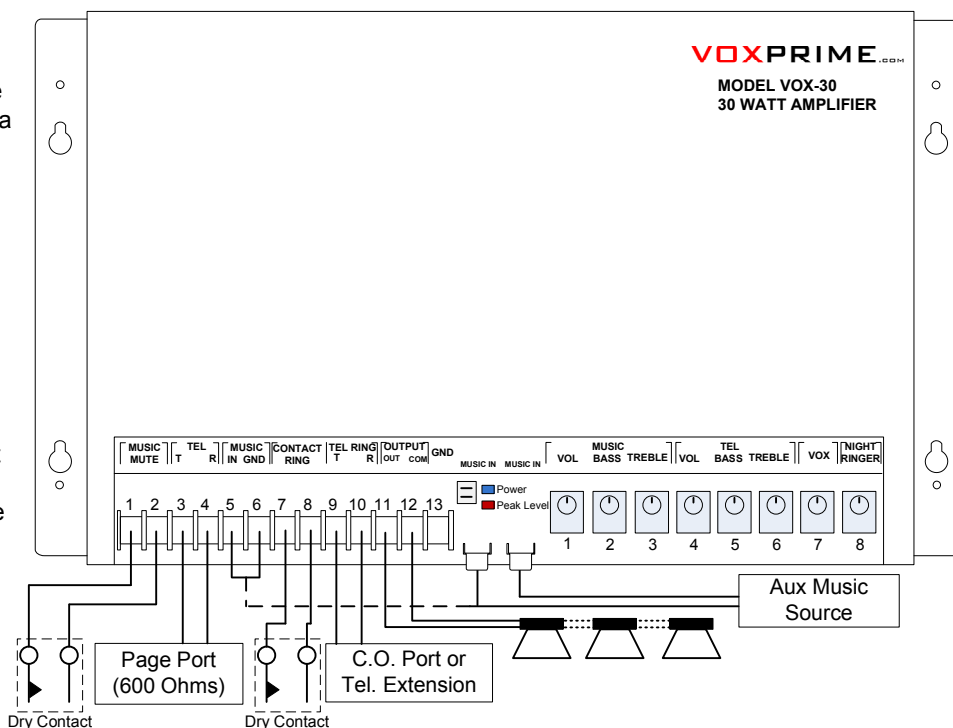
VOXPRIME.com
MODEL VOX-30
30 WATT AMPLIFIER

MUSIC MUTE
TEL T R
MUSIC IN GND
CONTACT RING
TEL RING T R
OUTPUT OUT COM
GND
MUSIC IN
MUSIC IN
MUSIC VOL BASS TREBLE
TEL VOL BASS TREBLE
VOX
NIGHT RINGER

1 2 3 4 5 6 7 8 9 10 11 12 13

Power
Peak Level

1 2 3 4 5 6 7 8

Aux Music Source

Page Port (600 Ohms)

C.O. Port or Tel. Extension

Dry Contact
Dry Contact